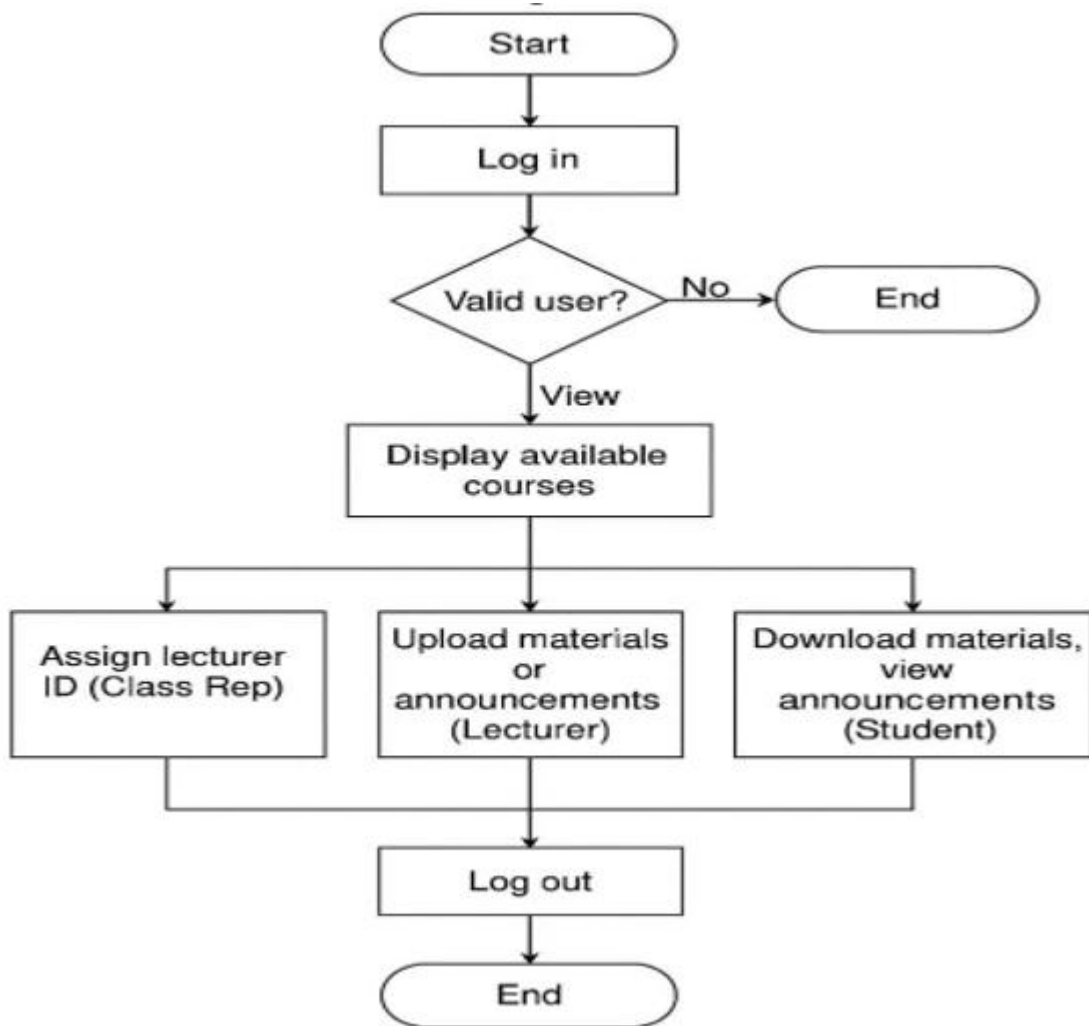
Start

Log in

Valid user?

No

End

View

Display available courses

Assign lecturer ID (Class Rep)

Upload materials or announcements (Lecturer)

Download materials, view announcements (Student)

Log out

End